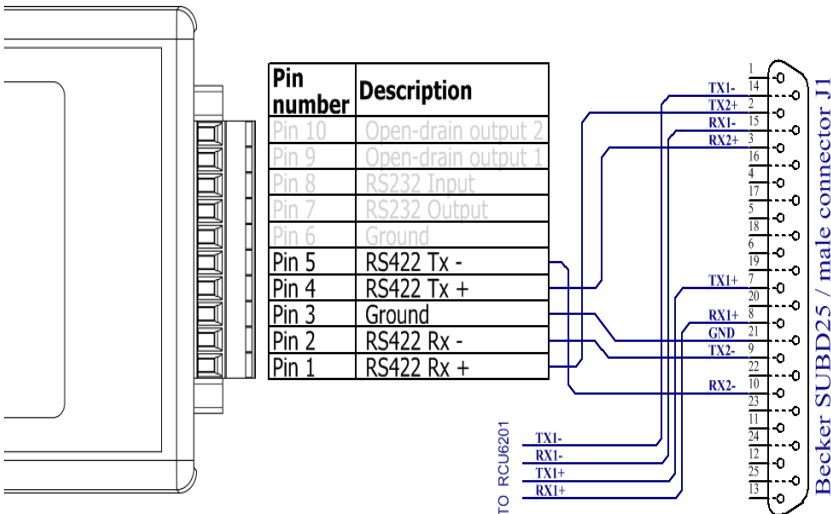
| Pin number | Description |
|---|---|
| Pin 10 | Open-drain output 2 |
| Pin 9 | Open-drain output 1 |
| Pin 8 | RS232 Input |
| Pin 7 | RS232 Output |
| Pin 6 | Ground |
| Pin 5 | RS422 Tx - |
| Pin 4 | RS422 Tx + |
| Pin 3 | Ground |
| Pin 2 | RS422 Rx - |
| Pin 1 | RS422 Rx + |

TX1- 14
TX2+ 2
RX1- 15
RX2+ 3
1
16
4
17
5
18
6
19
TX1+ 7
20
RX1+ 8
GND 21
TX2- 9
22
RX2- 10
23
11
24
12
25
13

TX1-
RX1-
TX1+
RX1+

TO RCU6201

Becker SUBD25 / male connector J1